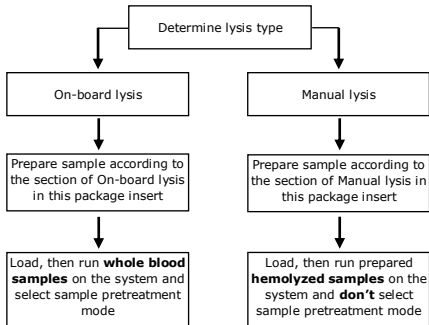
Determine lysis type

On-board lysis

Prepare sample according to the section of On-board lysis in this package insert

Load, then run **whole blood samples** on the system and select sample pretreatment mode

Manual lysis

Prepare sample according to the section of Manual lysis in this package insert

Load, then run prepared **hemolyzed samples** on the system and **don't** select sample pretreatment mode